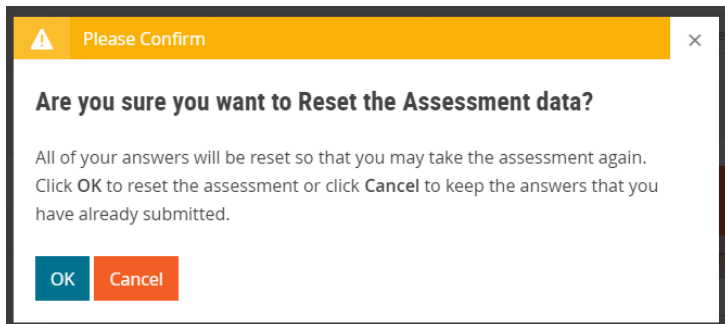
Please Confirm

×

Are you sure you want to Reset the Assessment data?

All of your answers will be reset so that you may take the assessment again. Click OK to reset the assessment or click Cancel to keep the answers that you have already submitted.

OK

Cancel